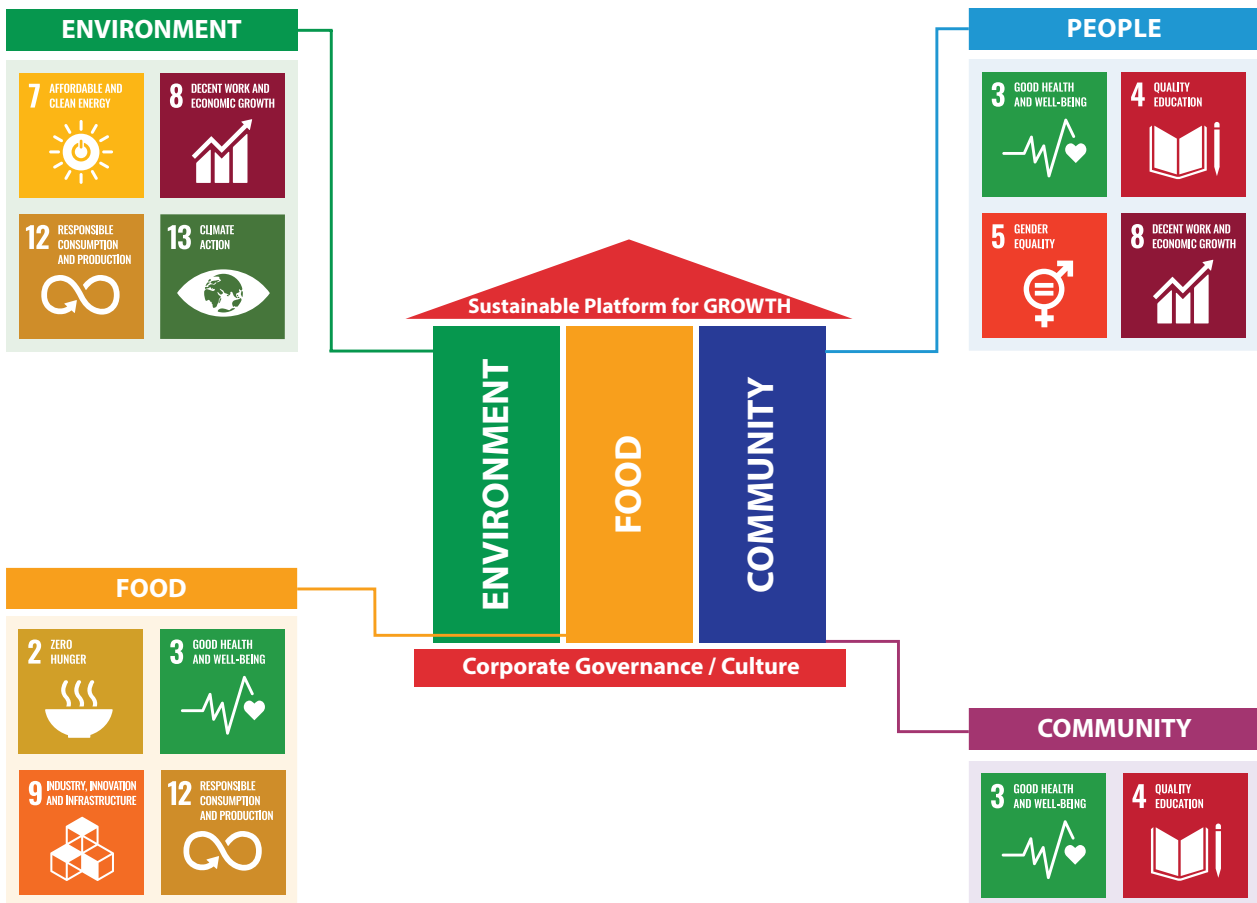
ENVIRONMENT

7 AFFORDABLE AND CLEAN ENERGY

8 DECENT WORK AND ECONOMIC GROWTH

12 RESPONSIBLE CONSUMPTION AND PRODUCTION

13 CLIMATE ACTION

PEOPLE

3 GOOD HEALTH AND WELL-BEING

4 QUALITY EDUCATION

5 GENDER EQUALITY

8 DECENT WORK AND ECONOMIC GROWTH

Sustainable Platform for GROWTH

ENVIRONMENT

FOOD

COMMUNITY

Corporate Governance / Culture

FOOD

2 ZERO HUNGER

3 GOOD HEALTH AND WELL-BEING

9 INDUSTRY, INNOVATION AND INFRASTRUCTURE

12 RESPONSIBLE CONSUMPTION AND PRODUCTION

COMMUNITY

3 GOOD HEALTH AND WELL-BEING

4 QUALITY EDUCATION